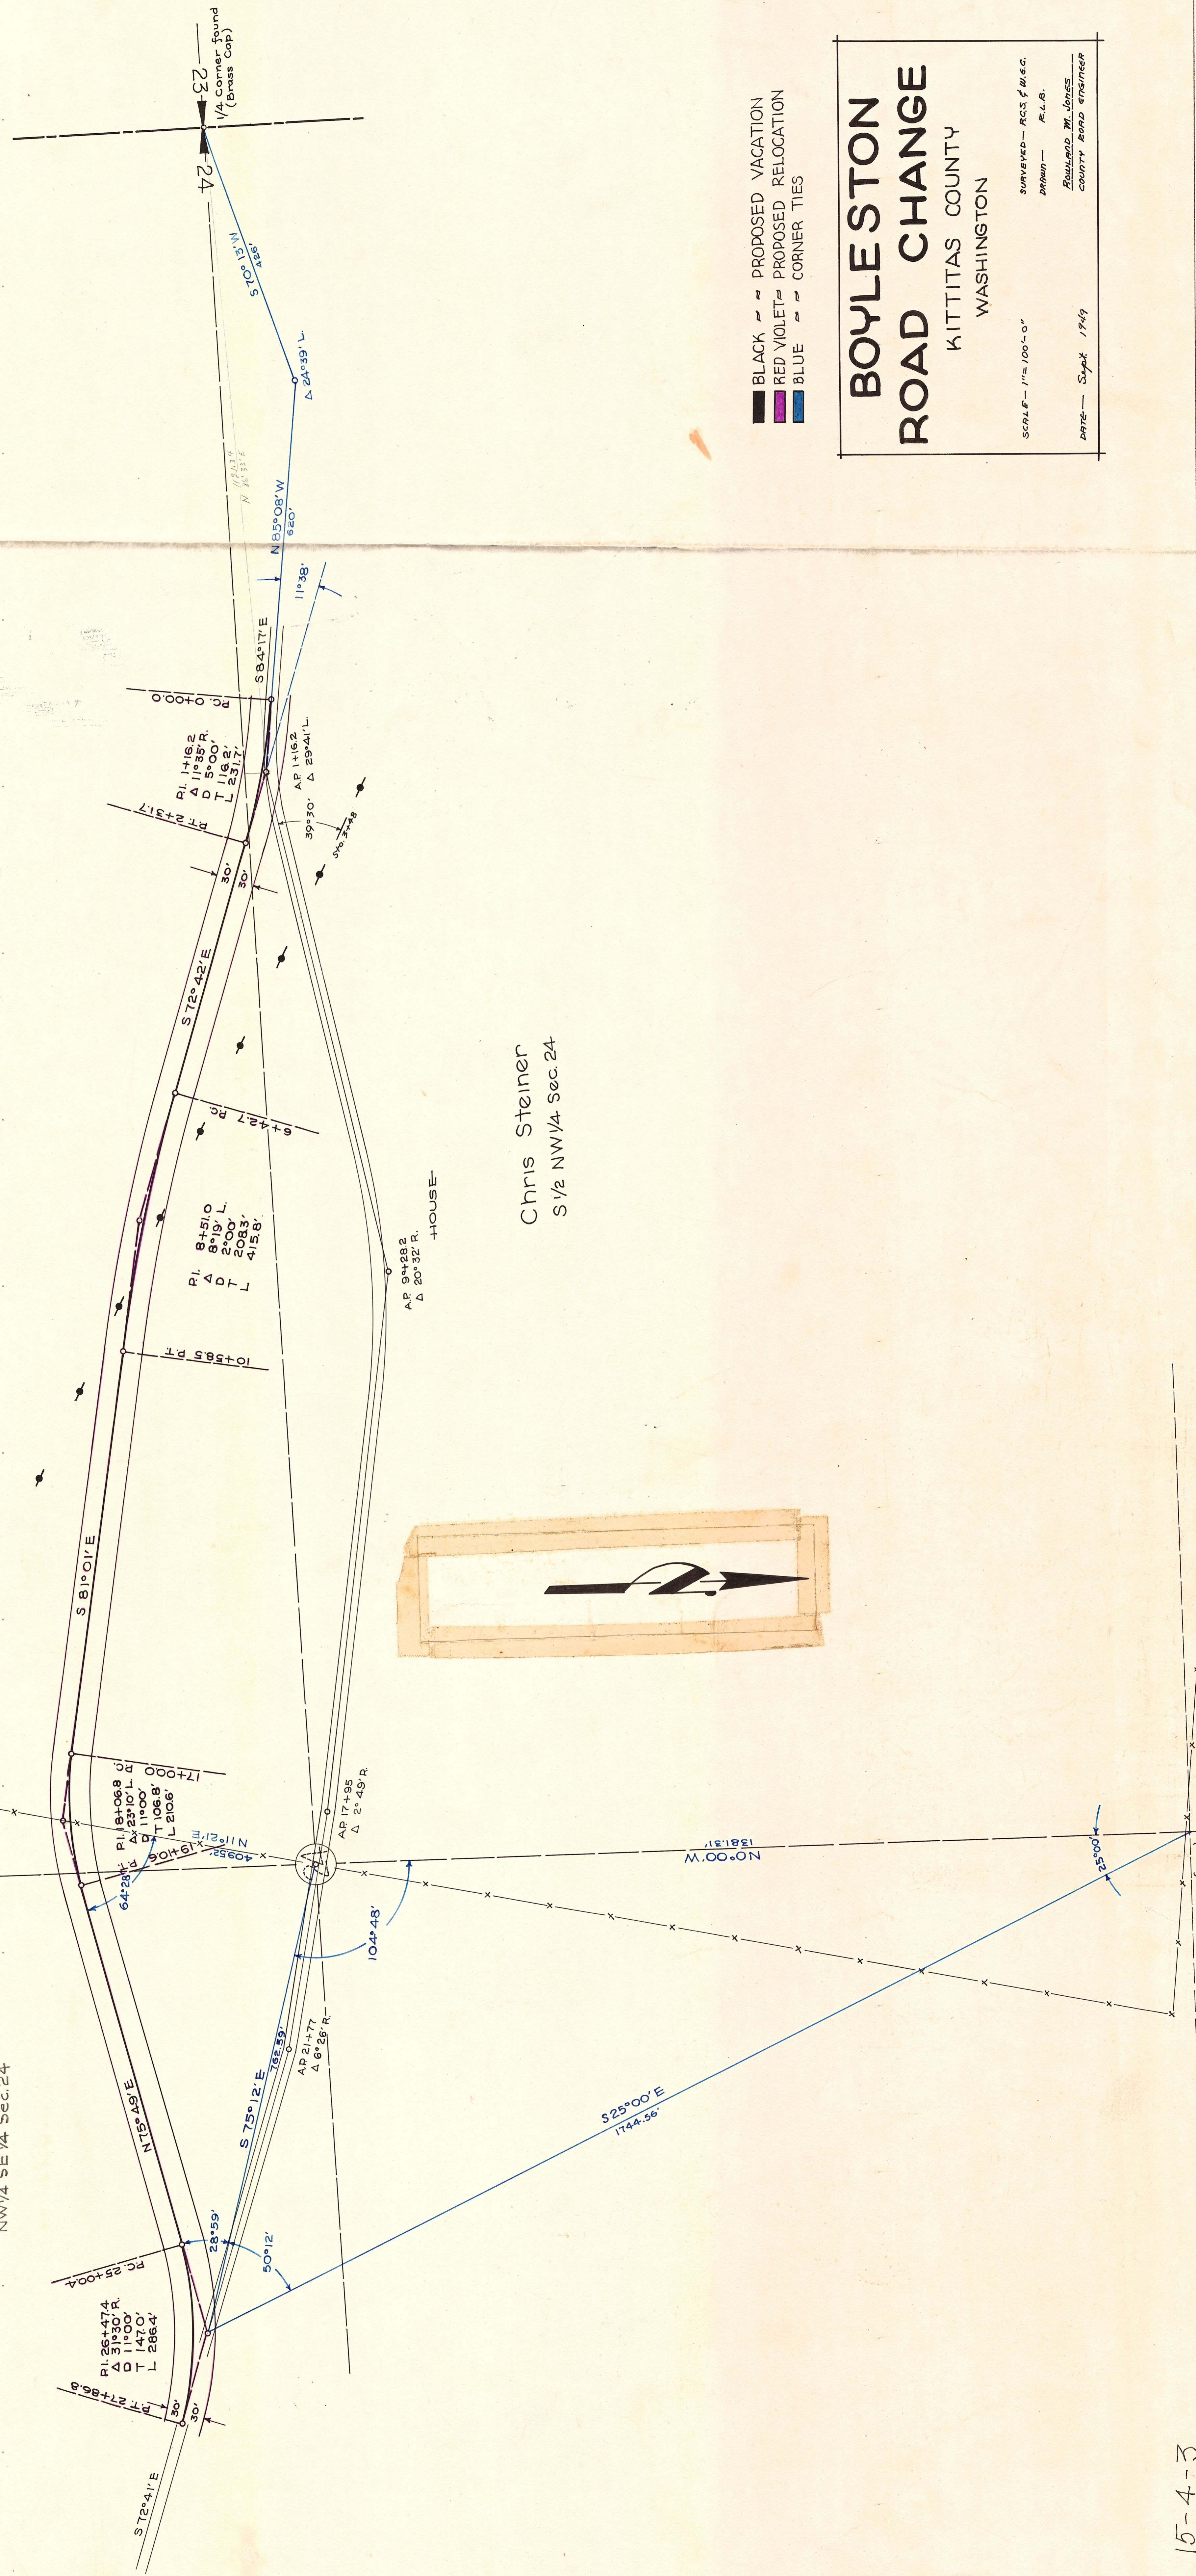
BOYLESTON
ROAD CHANGE
KITTITAS COUNTY
WASHINGTON

SCALE — 1" = 100'-0"
SURVEYED — R.C.S. & W.E.C.
DRAWN — R.L.B.
DATE — Sept. 1949
Rowland M. Jones
COUNTY ROAD ENGINEER

BLACK — PROPOSED VACATION
RED VIOLET — PROPOSED RELOCATION
BLUE — CORNER TIES

1/4 Corner found (Brass Cap)
23
24
S 70°13' W
426'
Δ 24°39' L.
N 85°08' W
620'
11°38'
S 84°17' E
P.C. 0+00.0
P.I. 1+16.2
Δ 11°35' R.
D 5°00'
T 116.2'
L 231.7'
P.T. 2+31.7
A.P. 1+16.2
Δ 29°41' L.
39°30'
30'
30'
S 72°42' E
6+42.7 P.C.
P.I. 8+51.0
Δ 8°19' L.
D 2°00'
T 208.3'
L 415.8'
10+58.5 P.T.
A.P. 9+28.2
Δ 20°32' R.
HOUSE
Chris Steiner
S 1/2 NW 1/4 Sec. 24
S 81°01' E
17+00.0 P.C.
P.I. 18+06.8
Δ 23°10' L.
D 11°00'
T 106.8'
L 210.6'
P.T. 19+10.6
N 11°21' E
409.52'
64°28'
A.P. 17+95
Δ 2°49' R.
N 0°00' W
1381.31'
25°00'
104°48'
N 75°49' E
S 75°12' E
762.59'
A.P. 21+77
Δ 6°26' R.
S 25°00' E
1744.56'
28°59'
50°12'
P.C. 25+00.4
P.I. 26+47.4
Δ 31°30' R.
D 11°00'
T 147.0'
L 286.4'
P.T. 27+86.8
30'
30'
S 72°41' E
NW 1/4 SE 1/4 Sec. 24
15-4-3